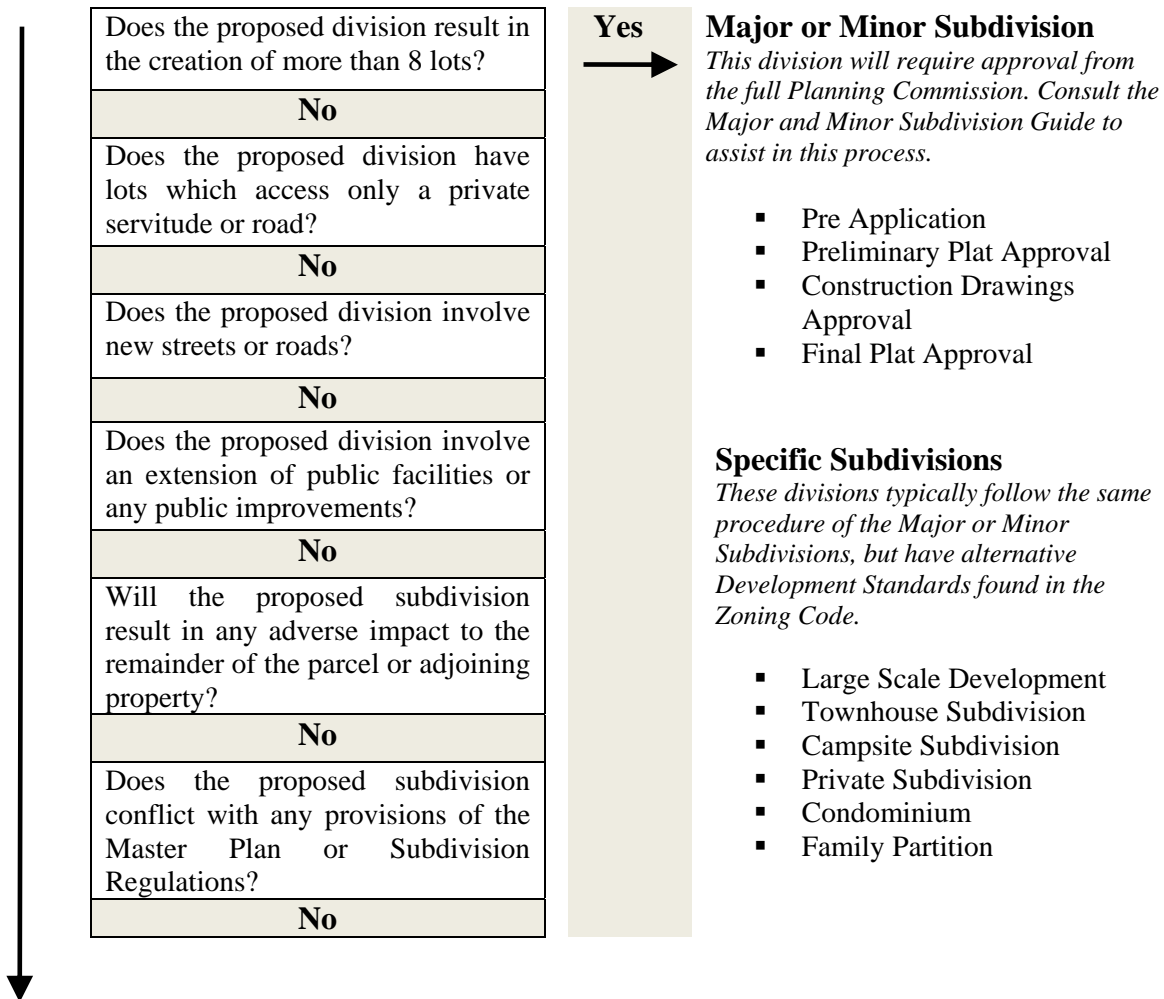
Does the proposed division result in the creation of more than 8 lots?

**No**

Does the proposed division have lots which access only a private servitude or road?

**No**

Does the proposed division involve new streets or roads?

**No**

Does the proposed division involve an extension of public facilities or any public improvements?

**No**

Will the proposed subdivision result in any adverse impact to the remainder of the parcel or adjoining property?

**No**

Does the proposed subdivision conflict with any provisions of the Master Plan or Subdivision Regulations?

**No**

**Yes**

**Major or Minor Subdivision**

*This division will require approval from the full Planning Commission. Consult the Major and Minor Subdivision Guide to assist in this process.*

- Pre Application
- Preliminary Plat Approval
- Construction Drawings Approval
- Final Plat Approval

**Specific Subdivisions**

*These divisions typically follow the same procedure of the Major or Minor Subdivisions, but have alternative Development Standards found in the Zoning Code.*

- Large Scale Development
- Townhouse Subdivision
- Campsite Subdivision
- Private Subdivision
- Condominium
- Family Partition